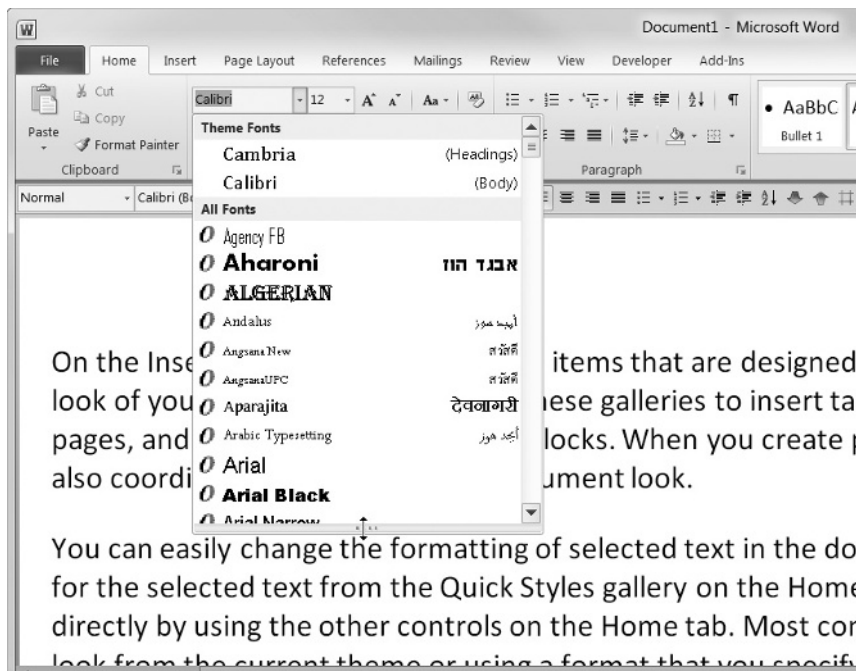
W

Document1 - Microsoft Word

File | Home | Insert | Page Layout | References | Mailings | Review | View | Developer | Add-Ins

Paste

Cut

Copy

Format Painter

Clipboard

Calibri

12

Aa

Paragraph

AaBbC

Bullet 1

Normal

Calibri (B

Theme Fonts

Cambria (Headings)

Calibri (Body)

All Fonts

Agency FB

Aharoni אבגד הוז

ALGERIAN

Andalus أبجد هوز

Angsana New สวัสดี

AngsanaUPC สวัสดี

Aparajita देवनागरी

Arabic Typesetting أبجد هوز

Arial

Arial Black

Arial Narrow

On the Inse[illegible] items that are designed look of you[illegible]hese galleries to insert ta pages, and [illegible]locks. When you create p also coordi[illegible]ument look.

You can easily change the formatting of selected text in the do for the selected text from the Quick Styles gallery on the Home directly by using the other controls on the Home tab. Most cor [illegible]